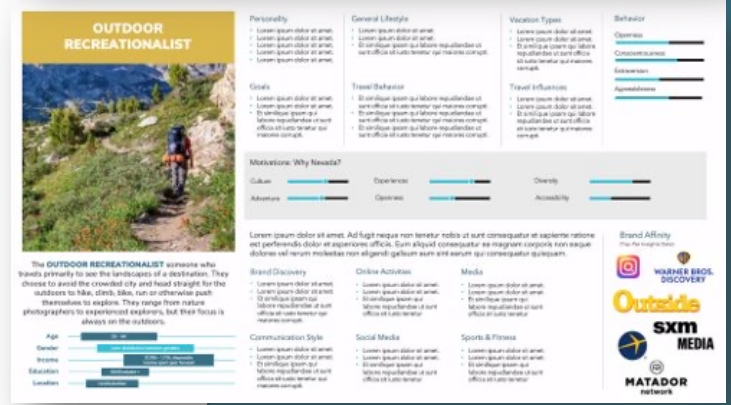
OUTDOOR RECREATIONALIST

The OUTDOOR RECREATIONALIST someone who travels primarily to see the landscapes of a destination. They choose to avoid the crowded city and head straight for the outdoors to hike, climb, bike, run or otherwise push themselves to explore. They range from nature photographers to experienced explorers, but their focus is always on the outdoors.

Age
Gender
Income
Education
Location

Personality
• Lorem ipsum dolor sit amet.
• Lorem ipsum dolor sit amet.
• Lorem ipsum dolor sit amet.
• Lorem ipsum dolor sit amet.
• Lorem ipsum dolor sit amet.

General Lifestyle
• Lorem ipsum dolor sit amet.
• Lorem ipsum dolor sit amet.
• Et similique ipsum qui labore repudiandae ut sunt officia sit iusto tenetur qui maiores corrupti.

Vacation Types
• Lorem ipsum dolor sit amet.
• Lorem ipsum dolor sit amet.
• Et similique ipsum qui labore repudiandae ut sunt officia sit iusto tenetur qui maiores corrupti.

Behavior
Openness
Conscientiousness
Extraversion
Agreeableness

Goals
• Lorem ipsum dolor sit amet.
• Lorem ipsum dolor sit amet.
• Et similique ipsum qui labore repudiandae ut sunt officia sit iusto tenetur qui maiores corrupti.

Travel Behavior
• Et similique ipsum qui labore repudiandae ut sunt officia sit iusto tenetur qui maiores corrupti.
• Et similique ipsum qui labore repudiandae ut sunt officia sit iusto tenetur qui maiores corrupti.
• Et similique ipsum qui labore repudiandae ut sunt officia sit iusto tenetur qui maiores corrupti.

Travel Influences
• Lorem ipsum dolor sit amet.
• Lorem ipsum dolor sit amet.
• Et similique ipsum qui labore repudiandae ut sunt officia sit iusto tenetur qui maiores corrupti.

Motivations: Why Nevada?
Culture
Experiences
Diversity
Adventure
Openness
Accessibility

Lorem ipsum dolor sit amet. Ad fugit neque non tenetur nobis ut sunt consequatur et sapiente ratione est perferendis dolor et asperiores officiis. Eum aliquid consequatur ea magnam corporis non eaque dolore velit non rerum molestias non eligendi galisum eum sint earum qui consequatur quisquam.

Brand Discovery
• Lorem ipsum dolor sit amet.
• Lorem ipsum dolor sit amet.
• Et similique ipsum qui labore repudiandae ut sunt officia sit iusto tenetur qui maiores corrupti.

Online Activities
• Lorem ipsum dolor sit amet.
• Lorem ipsum dolor sit amet.
• Et similique ipsum qui labore repudiandae ut sunt officia sit iusto tenetur.

Media
• Lorem ipsum dolor sit amet.
• Lorem ipsum dolor sit amet.
• Et similique ipsum qui labore repudiandae ut sunt officia sit iusto tenetur.

Brand Affinity
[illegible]

Communication Style
• Lorem ipsum dolor sit amet.
• Lorem ipsum dolor sit amet.
• Et similique ipsum qui labore repudiandae ut sunt officia sit iusto tenetur.

Social Media
• Lorem ipsum dolor sit amet.
• Lorem ipsum dolor sit amet.
• Et similique ipsum qui labore repudiandae ut sunt officia sit iusto tenetur.

Sports & Fitness
• Lorem ipsum dolor sit amet.
• Lorem ipsum dolor sit amet.
• Et similique ipsum qui labore repudiandae ut sunt officia sit iusto tenetur.

WARNER BROS. DISCOVERY
Outside
sxm MEDIA
MATADOR network